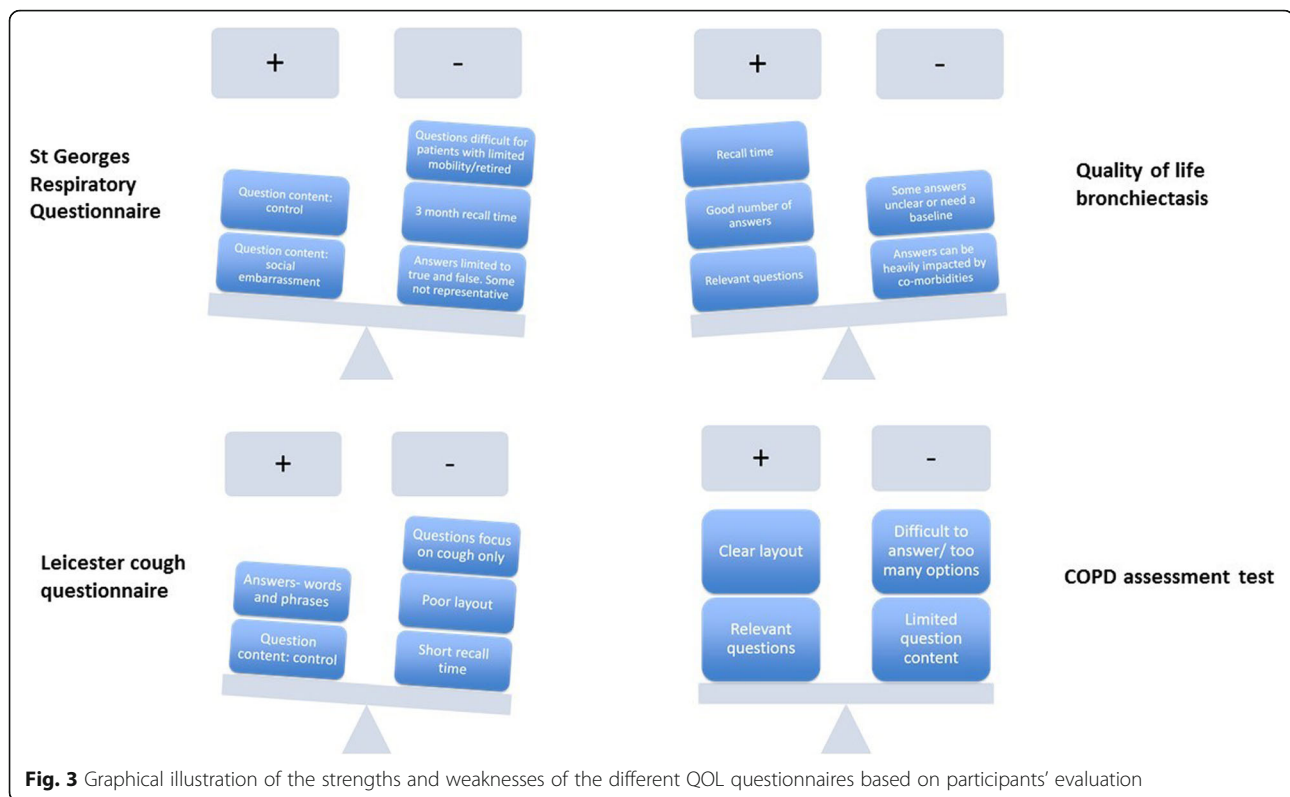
St Georges Respiratory Questionnaire

+

-

Question content: control

Question content: social embarrassment

Questions difficult for patients with limited mobility/retired

3 month recall time

Answers limited to true and false. Some not representative

+

-

Recall time

Good number of answers

Relevant questions

Some answers unclear or need a baseline

Answers can be heavily impacted by co-morbidities

Quality of life bronchiectasis

Leicester cough questionnaire

+

-

Answers- words and phrases

Question content: control

Questions focus on cough only

Poor layout

Short recall time

+

-

Clear layout

Relevant questions

Difficult to answer/ too many options

Limited question content

COPD assessment test

**Fig. 3** Graphical illustration of the strengths and weaknesses of the different QOL questionnaires based on participants' evaluation